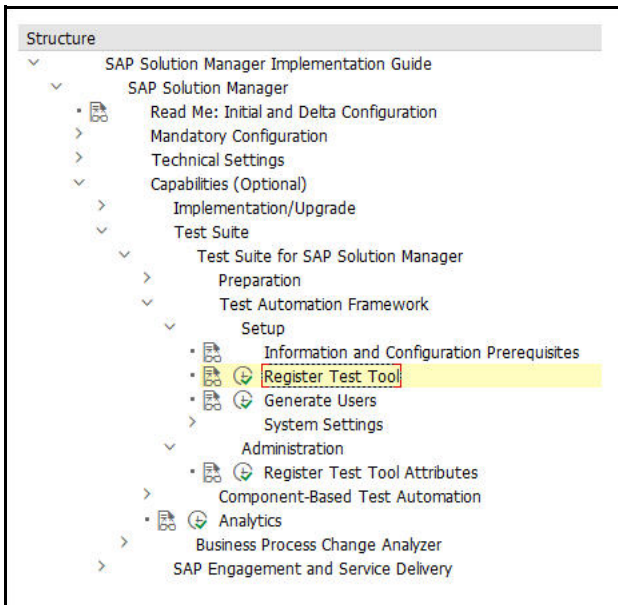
Structure

SAP Solution Manager Implementation Guide

SAP Solution Manager

Read Me: Initial and Delta Configuration

Mandatory Configuration

Technical Settings

Capabilities (Optional)

Implementation/Upgrade

Test Suite

Test Suite for SAP Solution Manager

Preparation

Test Automation Framework

Setup

Information and Configuration Prerequisites

Register Test Tool

Generate Users

System Settings

Administration

Register Test Tool Attributes

Component-Based Test Automation

Analytics

Business Process Change Analyzer

SAP Engagement and Service Delivery